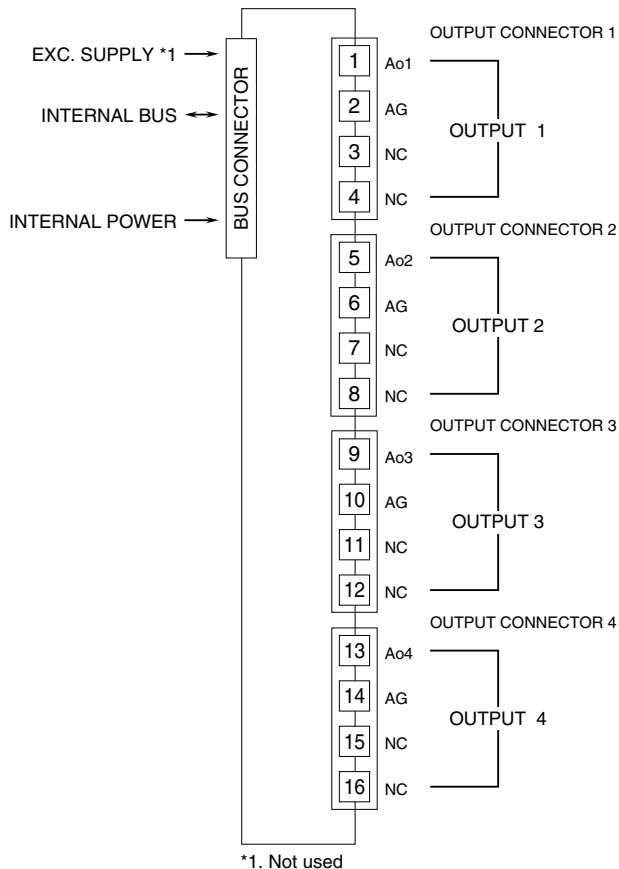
EXC. SUPPLY *1

INTERNAL BUS

INTERNAL POWER

BUS CONNECTOR

OUTPUT CONNECTOR 1

1 Ao1
2 AG
3 NC
4 NC

OUTPUT 1

OUTPUT CONNECTOR 2

5 Ao2
6 AG
7 NC
8 NC

OUTPUT 2

OUTPUT CONNECTOR 3

9 Ao3
10 AG
11 NC
12 NC

OUTPUT 3

OUTPUT CONNECTOR 4

13 Ao4
14 AG
15 NC
16 NC

OUTPUT 4

*1. Not used